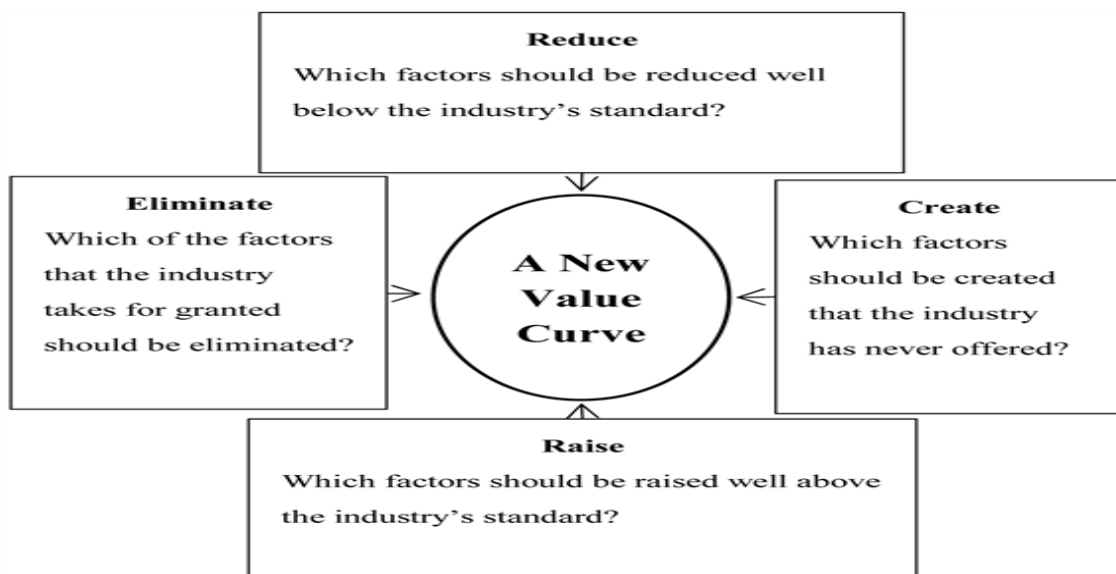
Reduce
Which factors should be reduced well below the industry's standard?

Eliminate
Which of the factors that the industry takes for granted should be eliminated?

A New Value Curve

Create
Which factors should be created that the industry has never offered?

Raise
Which factors should be raised well above the industry's standard?